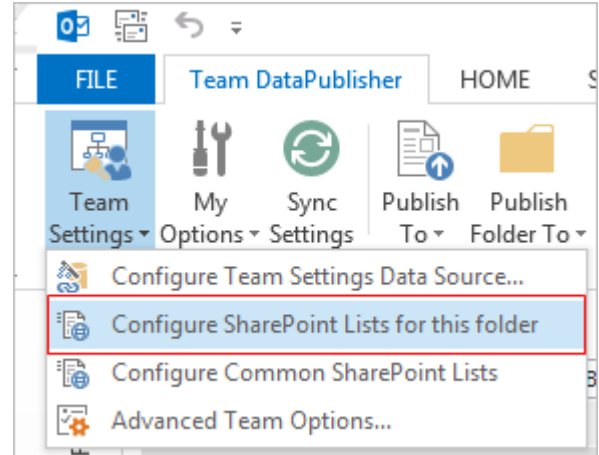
FILE
Team DataPublisher
HOME
Team Settings
My Options
Sync Settings
Publish To
Publish Folder To
Configure Team Settings Data Source...
Configure SharePoint Lists for this folder
Configure Common SharePoint Lists
Advanced Team Options...